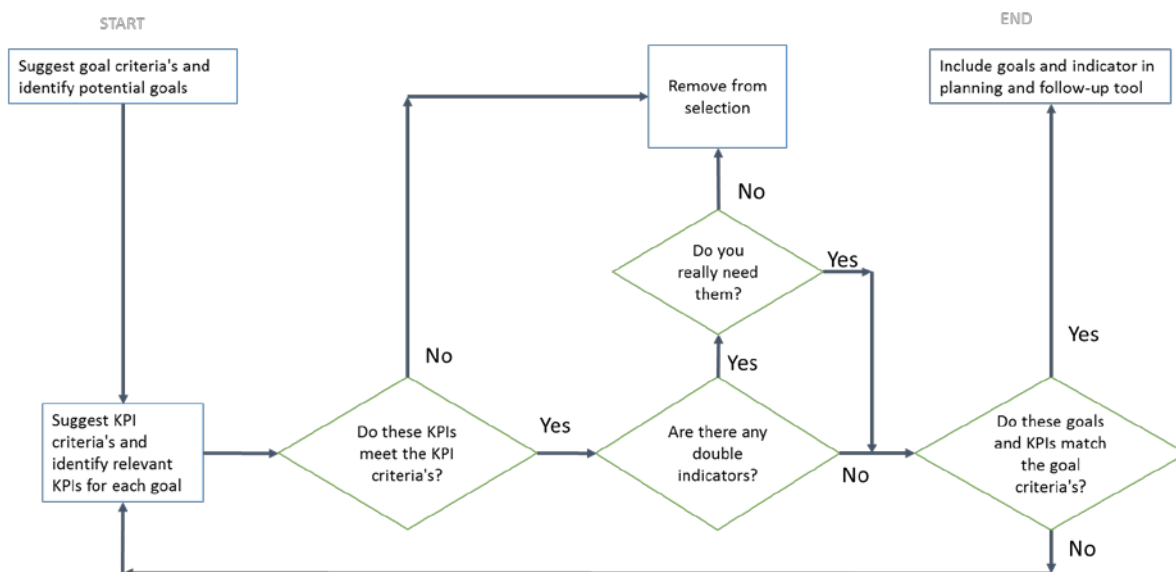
START

Suggest goal criteria's and identify potential goals

Remove from selection

END

Include goals and indicator in planning and follow-up tool

No

Do you really need them?

Yes

Yes

No

Yes

Suggest KPI criteria's and identify relevant KPIs for each goal

Do these KPIs meet the KPI criteria's?

Yes

Are there any double indicators?

No

Do these goals and KPIs match the goal criteria's?

No